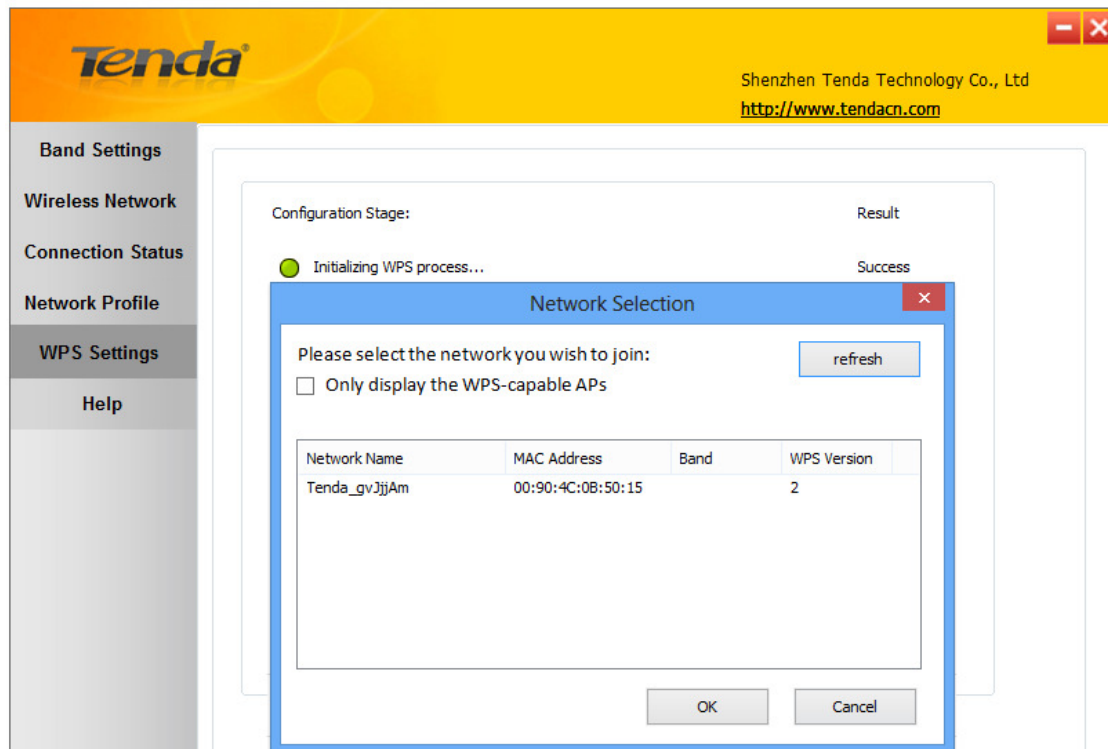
Tenda®

Shenzhen Tenda Technology Co., Ltd
http://www.tendacn.com

Band Settings
Wireless Network
Connection Status
Network Profile
WPS Settings
Help

Configuration Stage:
Result

Initializing WPS process...
Success

Network Selection

Please select the network you wish to join:
refresh
Only display the WPS-capable APs

| Network Name | MAC Address | Band | WPS Version |
|---|---|---|---|
| Tenda_gvJjjAm | 00:90:4C:0B:50:15 | | 2 |

OK
Cancel